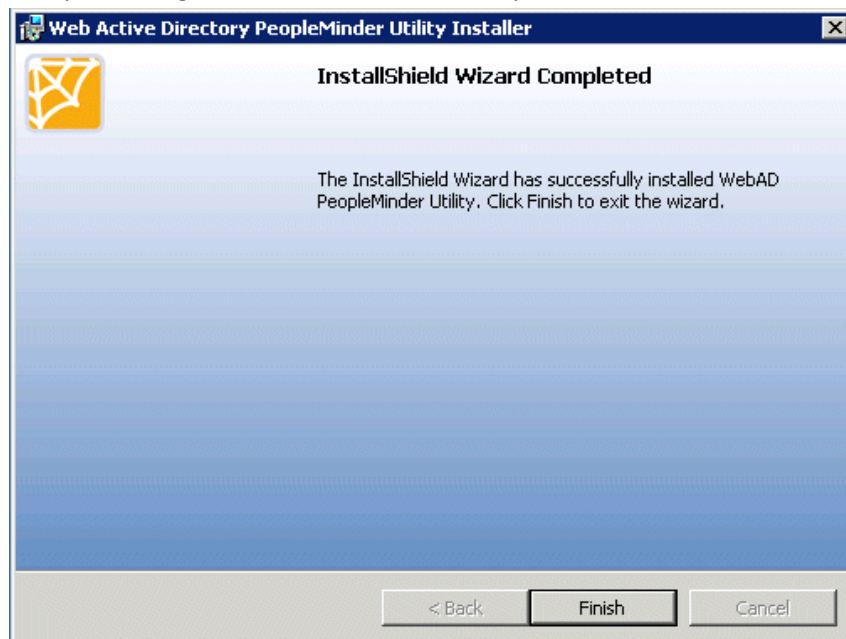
Web Active Directory PeopleMinder Utility Installer

InstallShield Wizard Completed

The InstallShield Wizard has successfully installed WebAD PeopleMinder Utility. Click Finish to exit the wizard.

< Back
Finish
Cancel